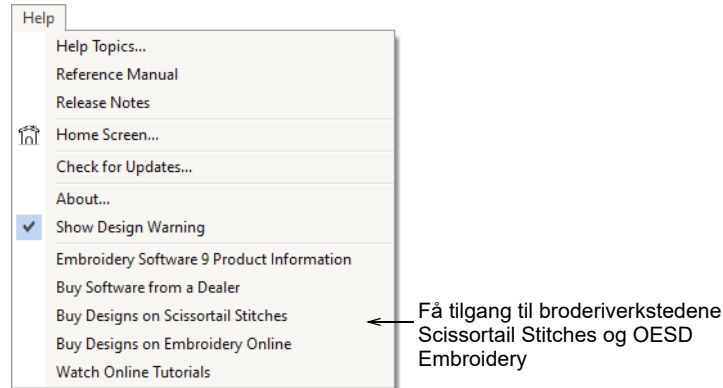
Help
Help Topics...
Reference Manual
Release Notes
Home Screen...
Check for Updates...
About...
Show Design Warning
Embroidery Software 9 Product Information
Buy Software from a Dealer
Buy Designs on Scissortail Stitches
Buy Designs on Embroidery Online
Watch Online Tutorials

Få tilgang til broderiverkstedene Scissortail Stitches og OESD Embroidery